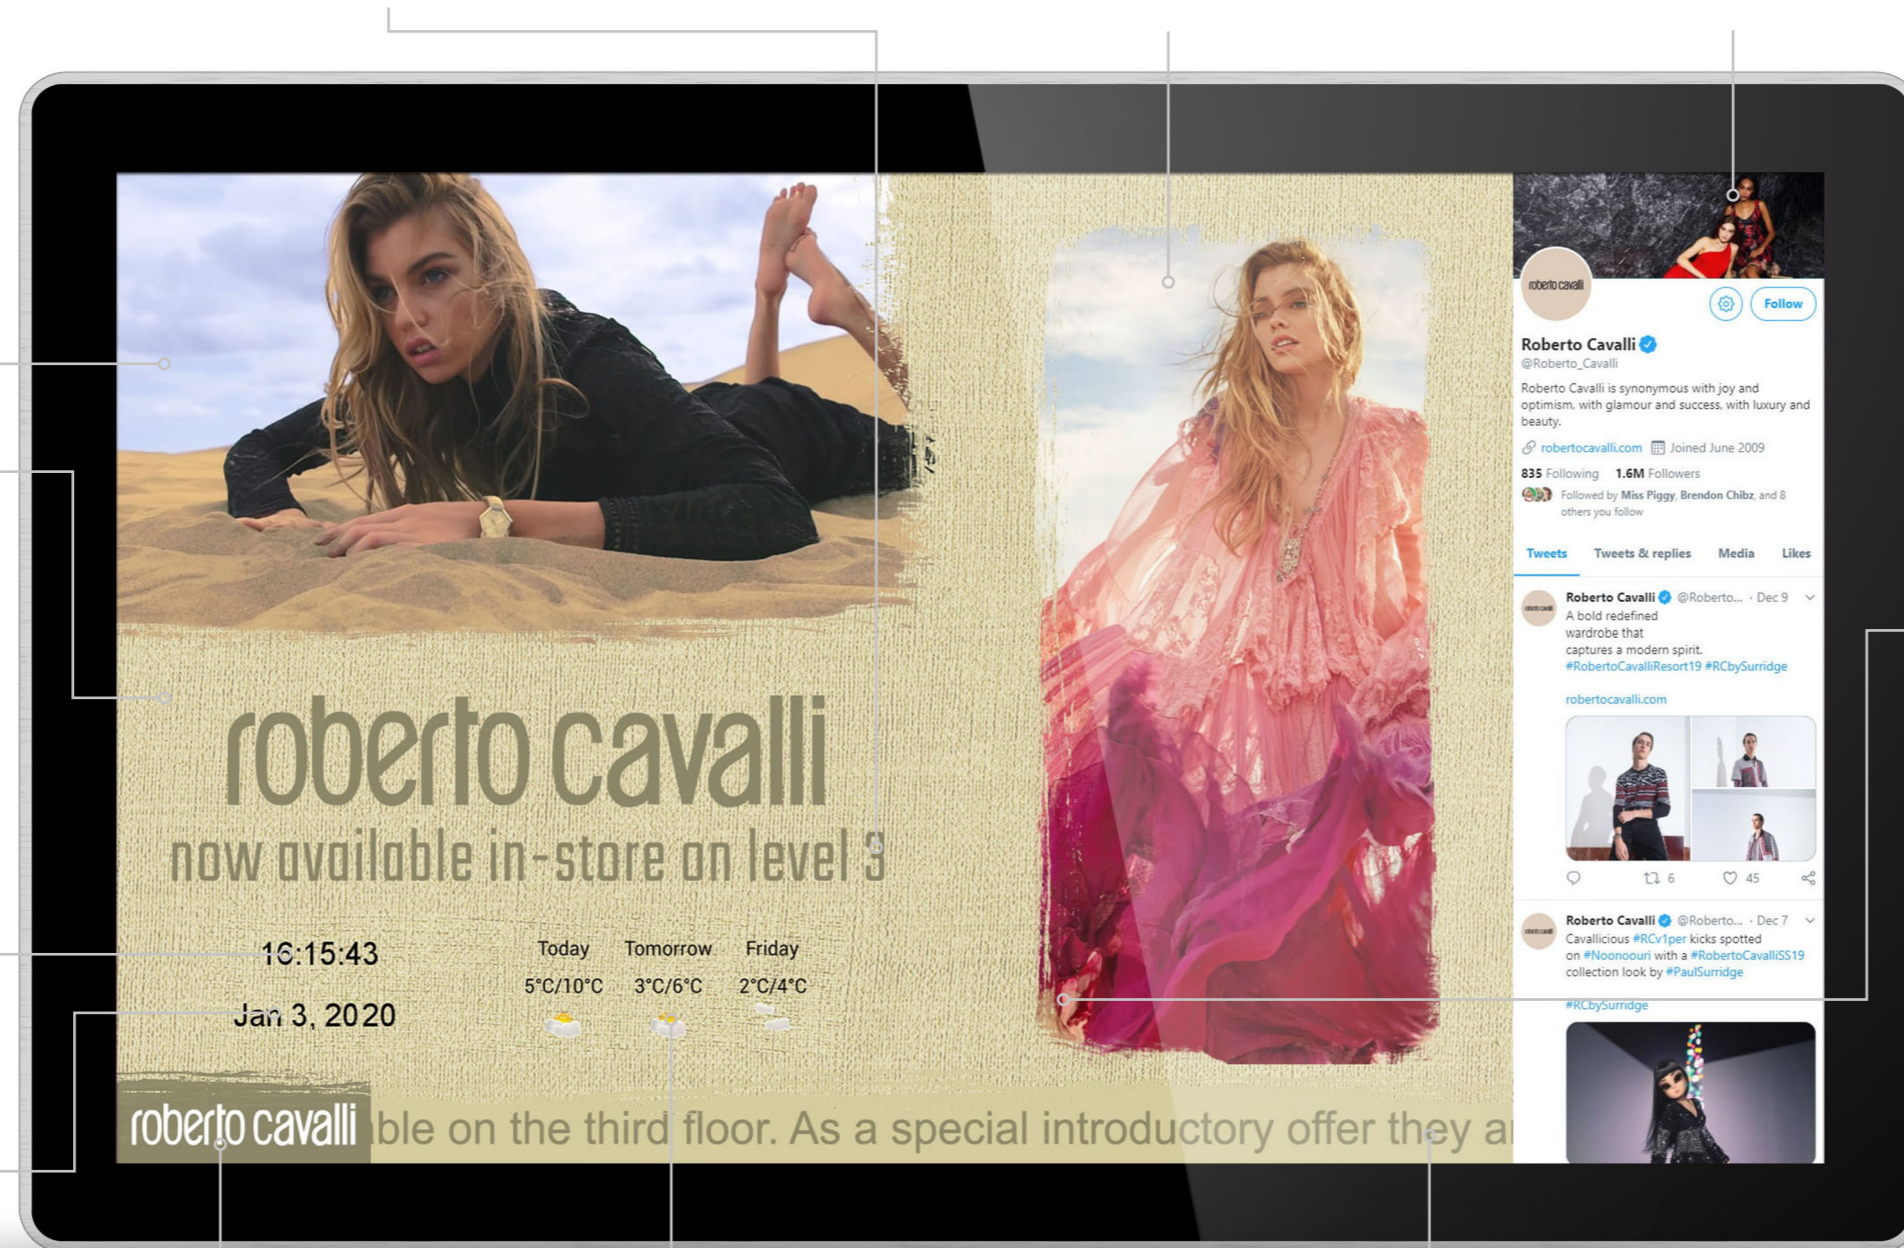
roberto cavalli
now available in-store on level 3

16:15:43
Jan 3, 2020

| Today | Tomorrow | Friday |
|---|---|---|
| 5°C/10°C | 3°C/6°C | 2°C/4°C |

roberto cavalli ble on the third floor. As a special introductory offer they a

roberto cavalli
Follow
Roberto Cavalli
@Roberto_Cavalli
Roberto Cavalli is synonymous with joy and optimism, with glamour and success, with luxury and beauty.
robertocavalli.com Joined June 2009
835 Following 1.6M Followers
Followed by Miss Piggy, Brendon Chibz, and 8 others you follow
Tweets Tweets & replies Media Likes

Roberto Cavalli @Roberto... · Dec 9
A bold redefined wardrobe that captures a modern spirit. #RobertoCavalliResort19 #RCbySurridge
robertocavalli.com
6 45

Roberto Cavalli @Roberto... · Dec 7
Cavallicious #RCv1per kicks spotted on #Noonoouri with a #RobertoCavalliSS19 collection look by #PaulSurridge #RCbySurridge